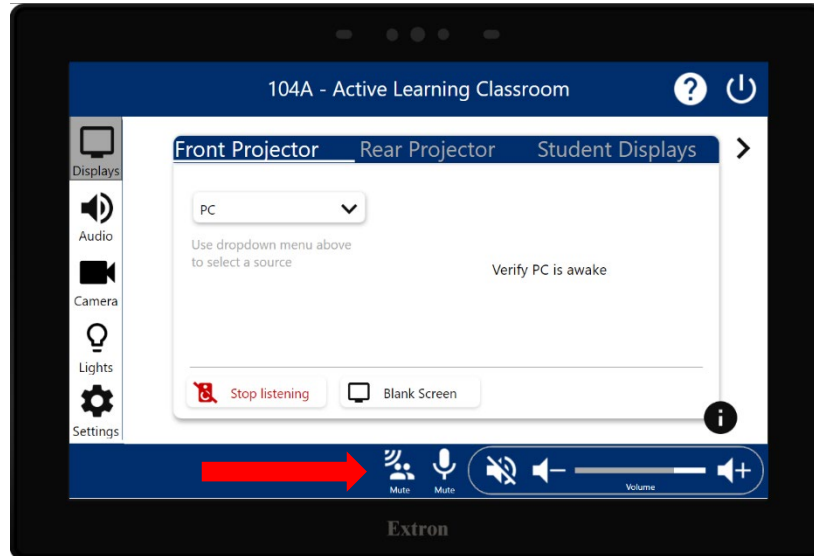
104A - Active Learning Classroom

Displays
Audio
Camera
Lights
Settings

Front Projector Rear Projector Student Displays

PC

Use dropdown menu above to select a source

Verify PC is awake

Stop listening
Blank Screen

Mute
Mute
Volume

Extron